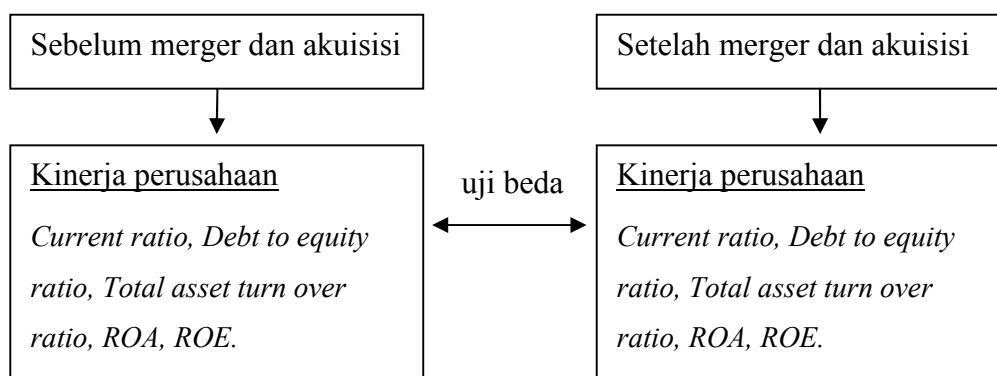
Sebelum merger dan akuisisi

Setelah merger dan akuisisi

Kinerja perusahaan

*Current ratio, Debt to equity ratio, Total asset turn over ratio, ROA, ROE.*

uji beda

Kinerja perusahaan

*Current ratio, Debt to equity ratio, Total asset turn over ratio, ROA, ROE.*